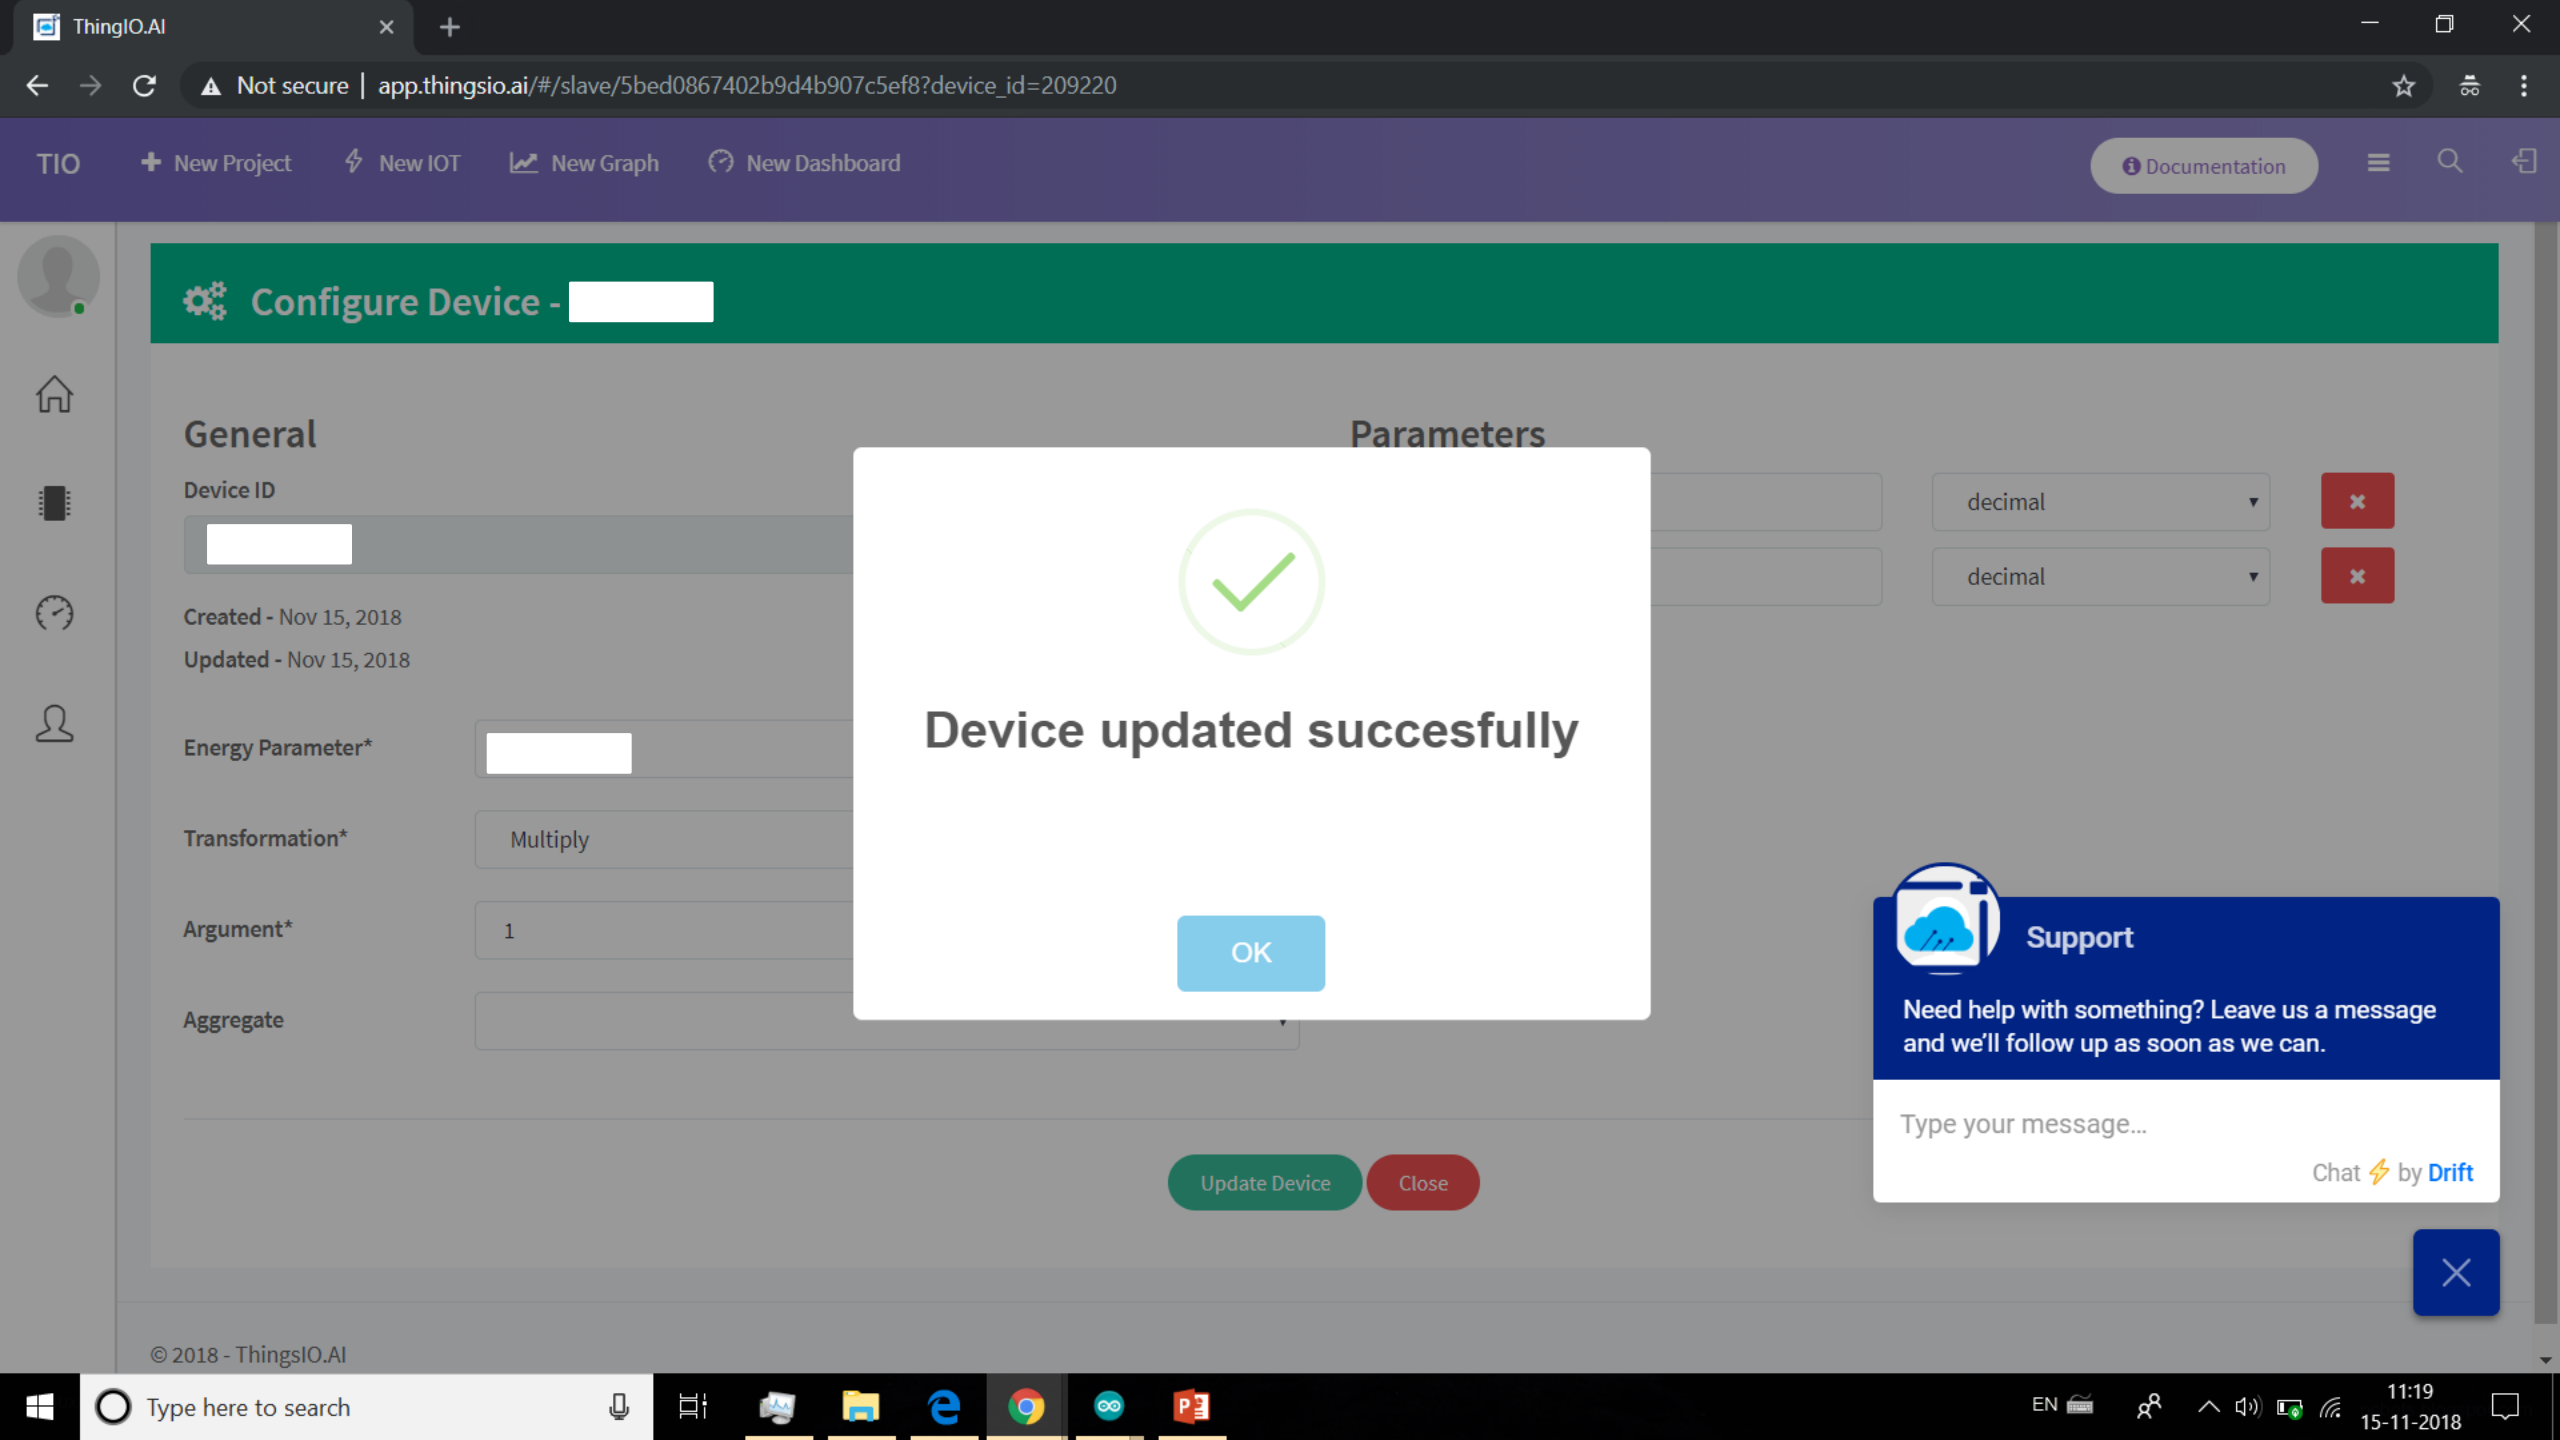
ThingIO.AI

Not secure | app.thingsio.ai/#/slave/5bed0867402b9d4b907c5ef8?device_id=209220

TIO
New Project
New IOT
New Graph
New Dashboard
Documentation

Configure Device -

General

Device ID

Created - Nov 15, 2018
Updated - Nov 15, 2018

Energy Parameter*

Transformation*
Multiply

Argument*
1

Aggregate

Parameters

decimal
decimal

Device updated succesfully

OK

Update Device
Close

Support

Need help with something? Leave us a message and we'll follow up as soon as we can.

Type your message...

Chat by Drift

© 2018 - ThingsIO.AI

Type here to search

EN
11:19
15-11-2018